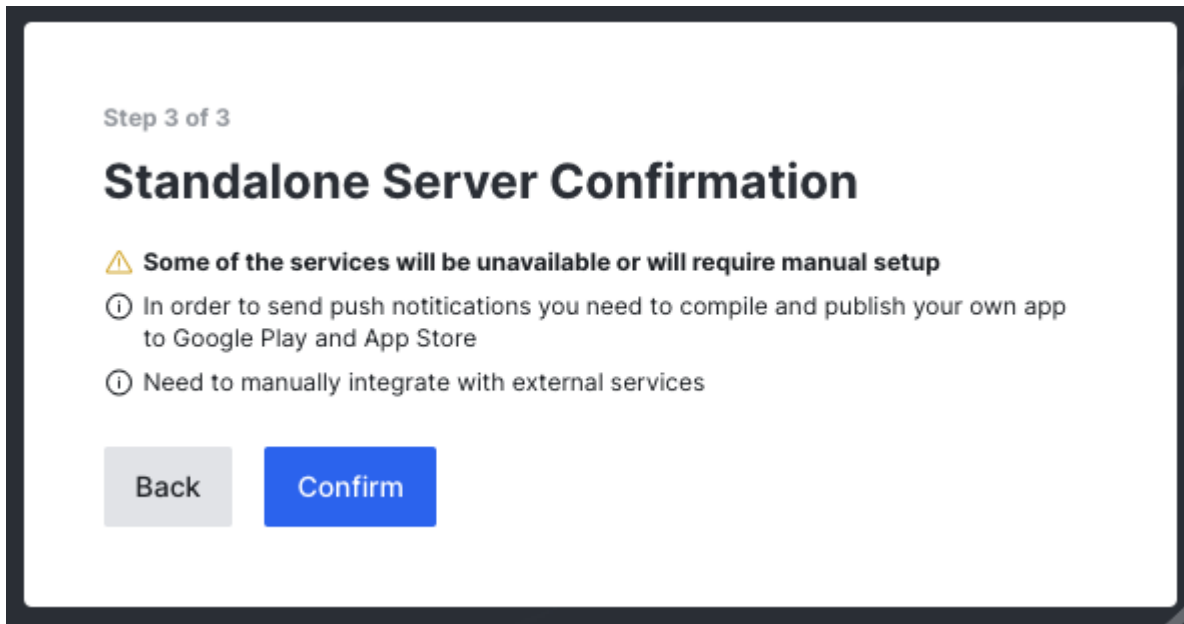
Step 3 of 3

Standalone Server Confirmation

Some of the services will be unavailable or will require manual setup

In order to send push notitications you need to compile and publish your own app to Google Play and App Store

Need to manually integrate with external services

Back

Confirm